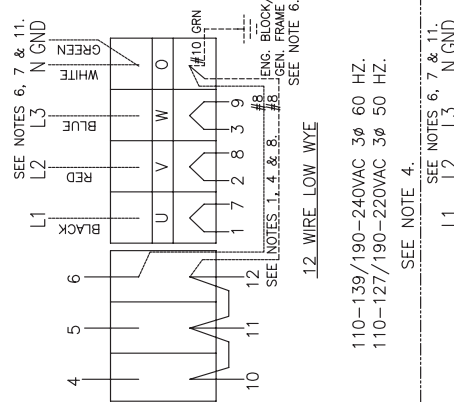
SEE NOTES 6, 7 & 11.
L1 L2 L3 N GND
BLACK RED BLUE WHITE GREEN
U V W O
#10 GRN
ENG. BLOCK, GEN. FRAME SEE NOTE 6.
#8
#8
4 5 6
10 11 12
1 7 2 8 3 9
SEE NOTES 1, 4 & 8.
12 WIRE LOW WYE
110-139/190-240VAC 3Ø 60 HZ.
110-127/190-220VAC 3Ø 50 HZ.
SEE NOTE 4.
SEE NOTES 6, 7 & 11.
L1 L2 L3 N GND